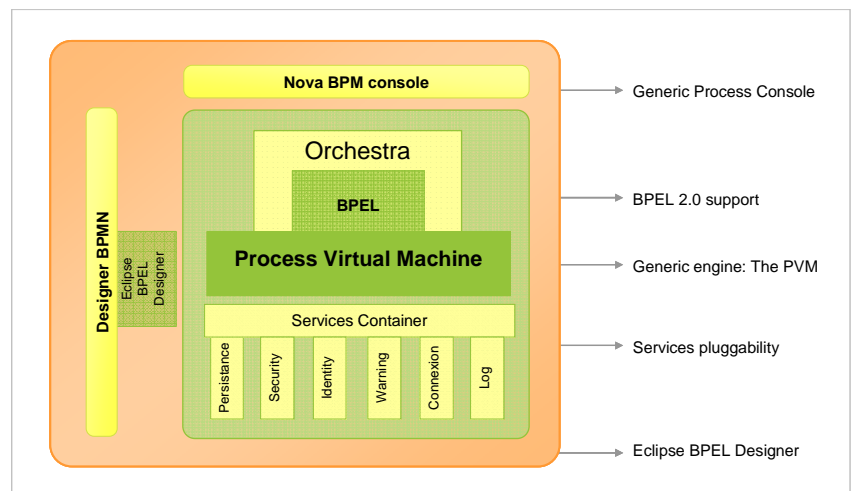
Nova BPM console

Designer BPMN

Eclipse BPEL Designer

Orchestra

BPEL

Process Virtual Machine

Services Container

Persistance

Security

Identity

Warning

Connexion

Log

Generic Process Console

BPEL 2.0 support

Generic engine: The PVM

Services pluggability

Eclipse BPEL Designer